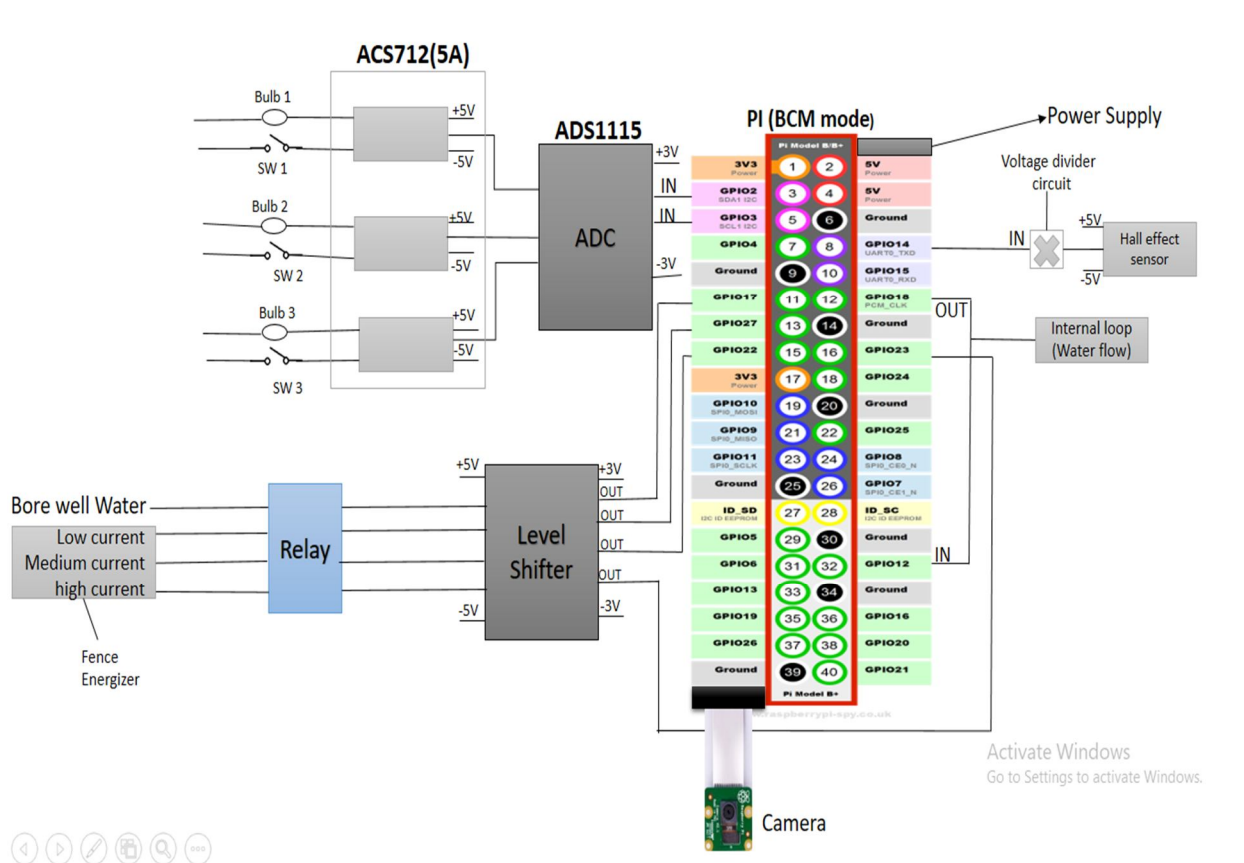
ACS712(5A)

Bulb 1
SW 1
+5V
-5V
Bulb 2
SW 2
+5V
-5V
Bulb 3
SW 3
+5V
-5V

ADS1115
ADC
+3V
IN
IN
-3V

PI (BCM mode)
Pi Model B/B+

| | | | |
|---|---|---|---|
| 3V3 Power | 1 | 2 | 5V Power |
| GPIO2 SDA1 I2C | 3 | 4 | 5V Power |
| GPIO3 SCL1 I2C | 5 | 6 | Ground |
| GPIO4 | 7 | 8 | GPIO14 UART0_TXD |
| Ground | 9 | 10 | GPIO15 UART0_RXD |
| GPIO17 | 11 | 12 | GPIO18 PCM_CLK |
| GPIO27 | 13 | 14 | Ground |
| GPIO22 | 15 | 16 | GPIO23 |
| 3V3 Power | 17 | 18 | GPIO24 |
| GPIO10 SPI0_MOSI | 19 | 20 | Ground |
| GPIO9 SPI0_MISO | 21 | 22 | GPIO25 |
| GPIO11 SPI0_SCLK | 23 | 24 | GPIO8 SPI0_CE0_N |
| Ground | 25 | 26 | GPIO7 SPI0_CE1_N |
| ID_SD I2C ID EEPROM | 27 | 28 | ID_SC I2C ID EEPROM |
| GPIO5 | 29 | 30 | Ground |
| GPIO6 | 31 | 32 | GPIO12 |
| GPIO13 | 33 | 34 | Ground |
| GPIO19 | 35 | 36 | GPIO16 |
| GPIO26 | 37 | 38 | GPIO20 |
| Ground | 39 | 40 | GPIO21 |

Pi Model B+
www.raspberrypi-spy.co.uk

Power Supply
Voltage divider circuit
IN
+5V
-5V
Hall effect sensor
OUT
Internal loop (Water flow)
IN

Bore well Water
Low current
Medium current
high current
Fence Energizer
Relay
+5V
-5V
Level Shifter
+3V
OUT
OUT
OUT
OUT
-3V

Camera

Activate Windows
Go to Settings to activate Windows.